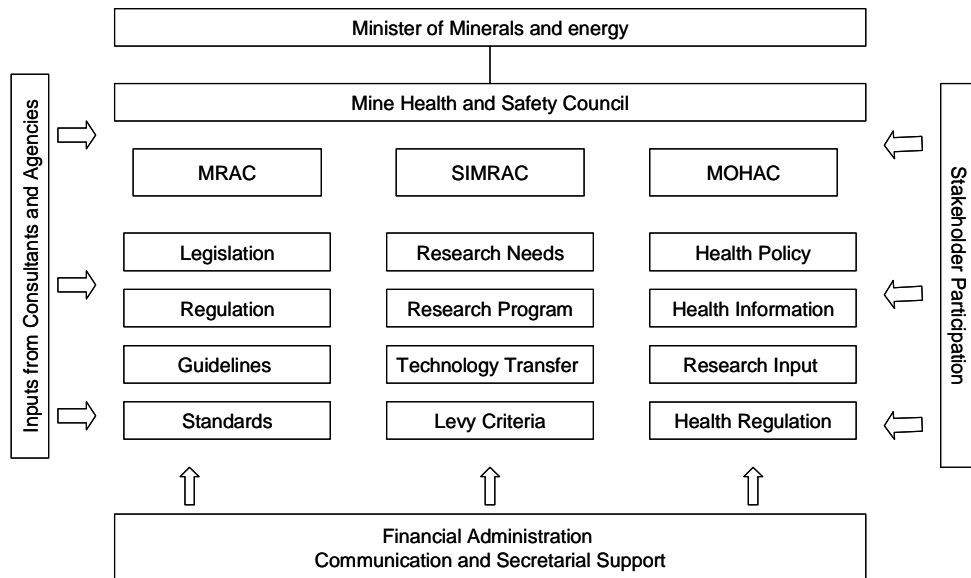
Minister of Minerals and energy

Mine Health and Safety Council

Inputs from Consultants and Agencies

Stakeholder Participation

MRAC

SIMRAC

MOHAC

Legislation

Regulation

Guidelines

Standards

Research Needs

Research Program

Technology Transfer

Levy Criteria

Health Policy

Health Information

Research Input

Health Regulation

Financial Administration
Communication and Secretarial Support